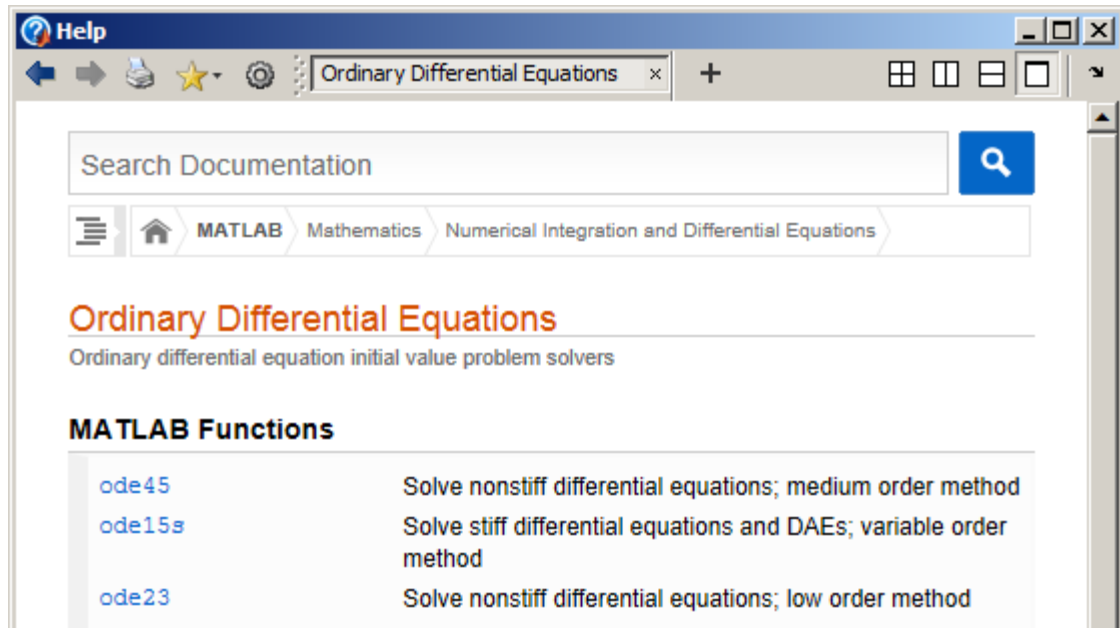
Help

Ordinary Differential Equations ×

+

Search Documentation

MATLAB Mathematics Numerical Integration and Differential Equations

Ordinary Differential Equations

Ordinary differential equation initial value problem solvers

MATLAB Functions

| | |
|---|---|
| ode45 | Solve nonstiff differential equations; medium order method |
| ode15s | Solve stiff differential equations and DAEs; variable order method |
| ode23 | Solve nonstiff differential equations; low order method |